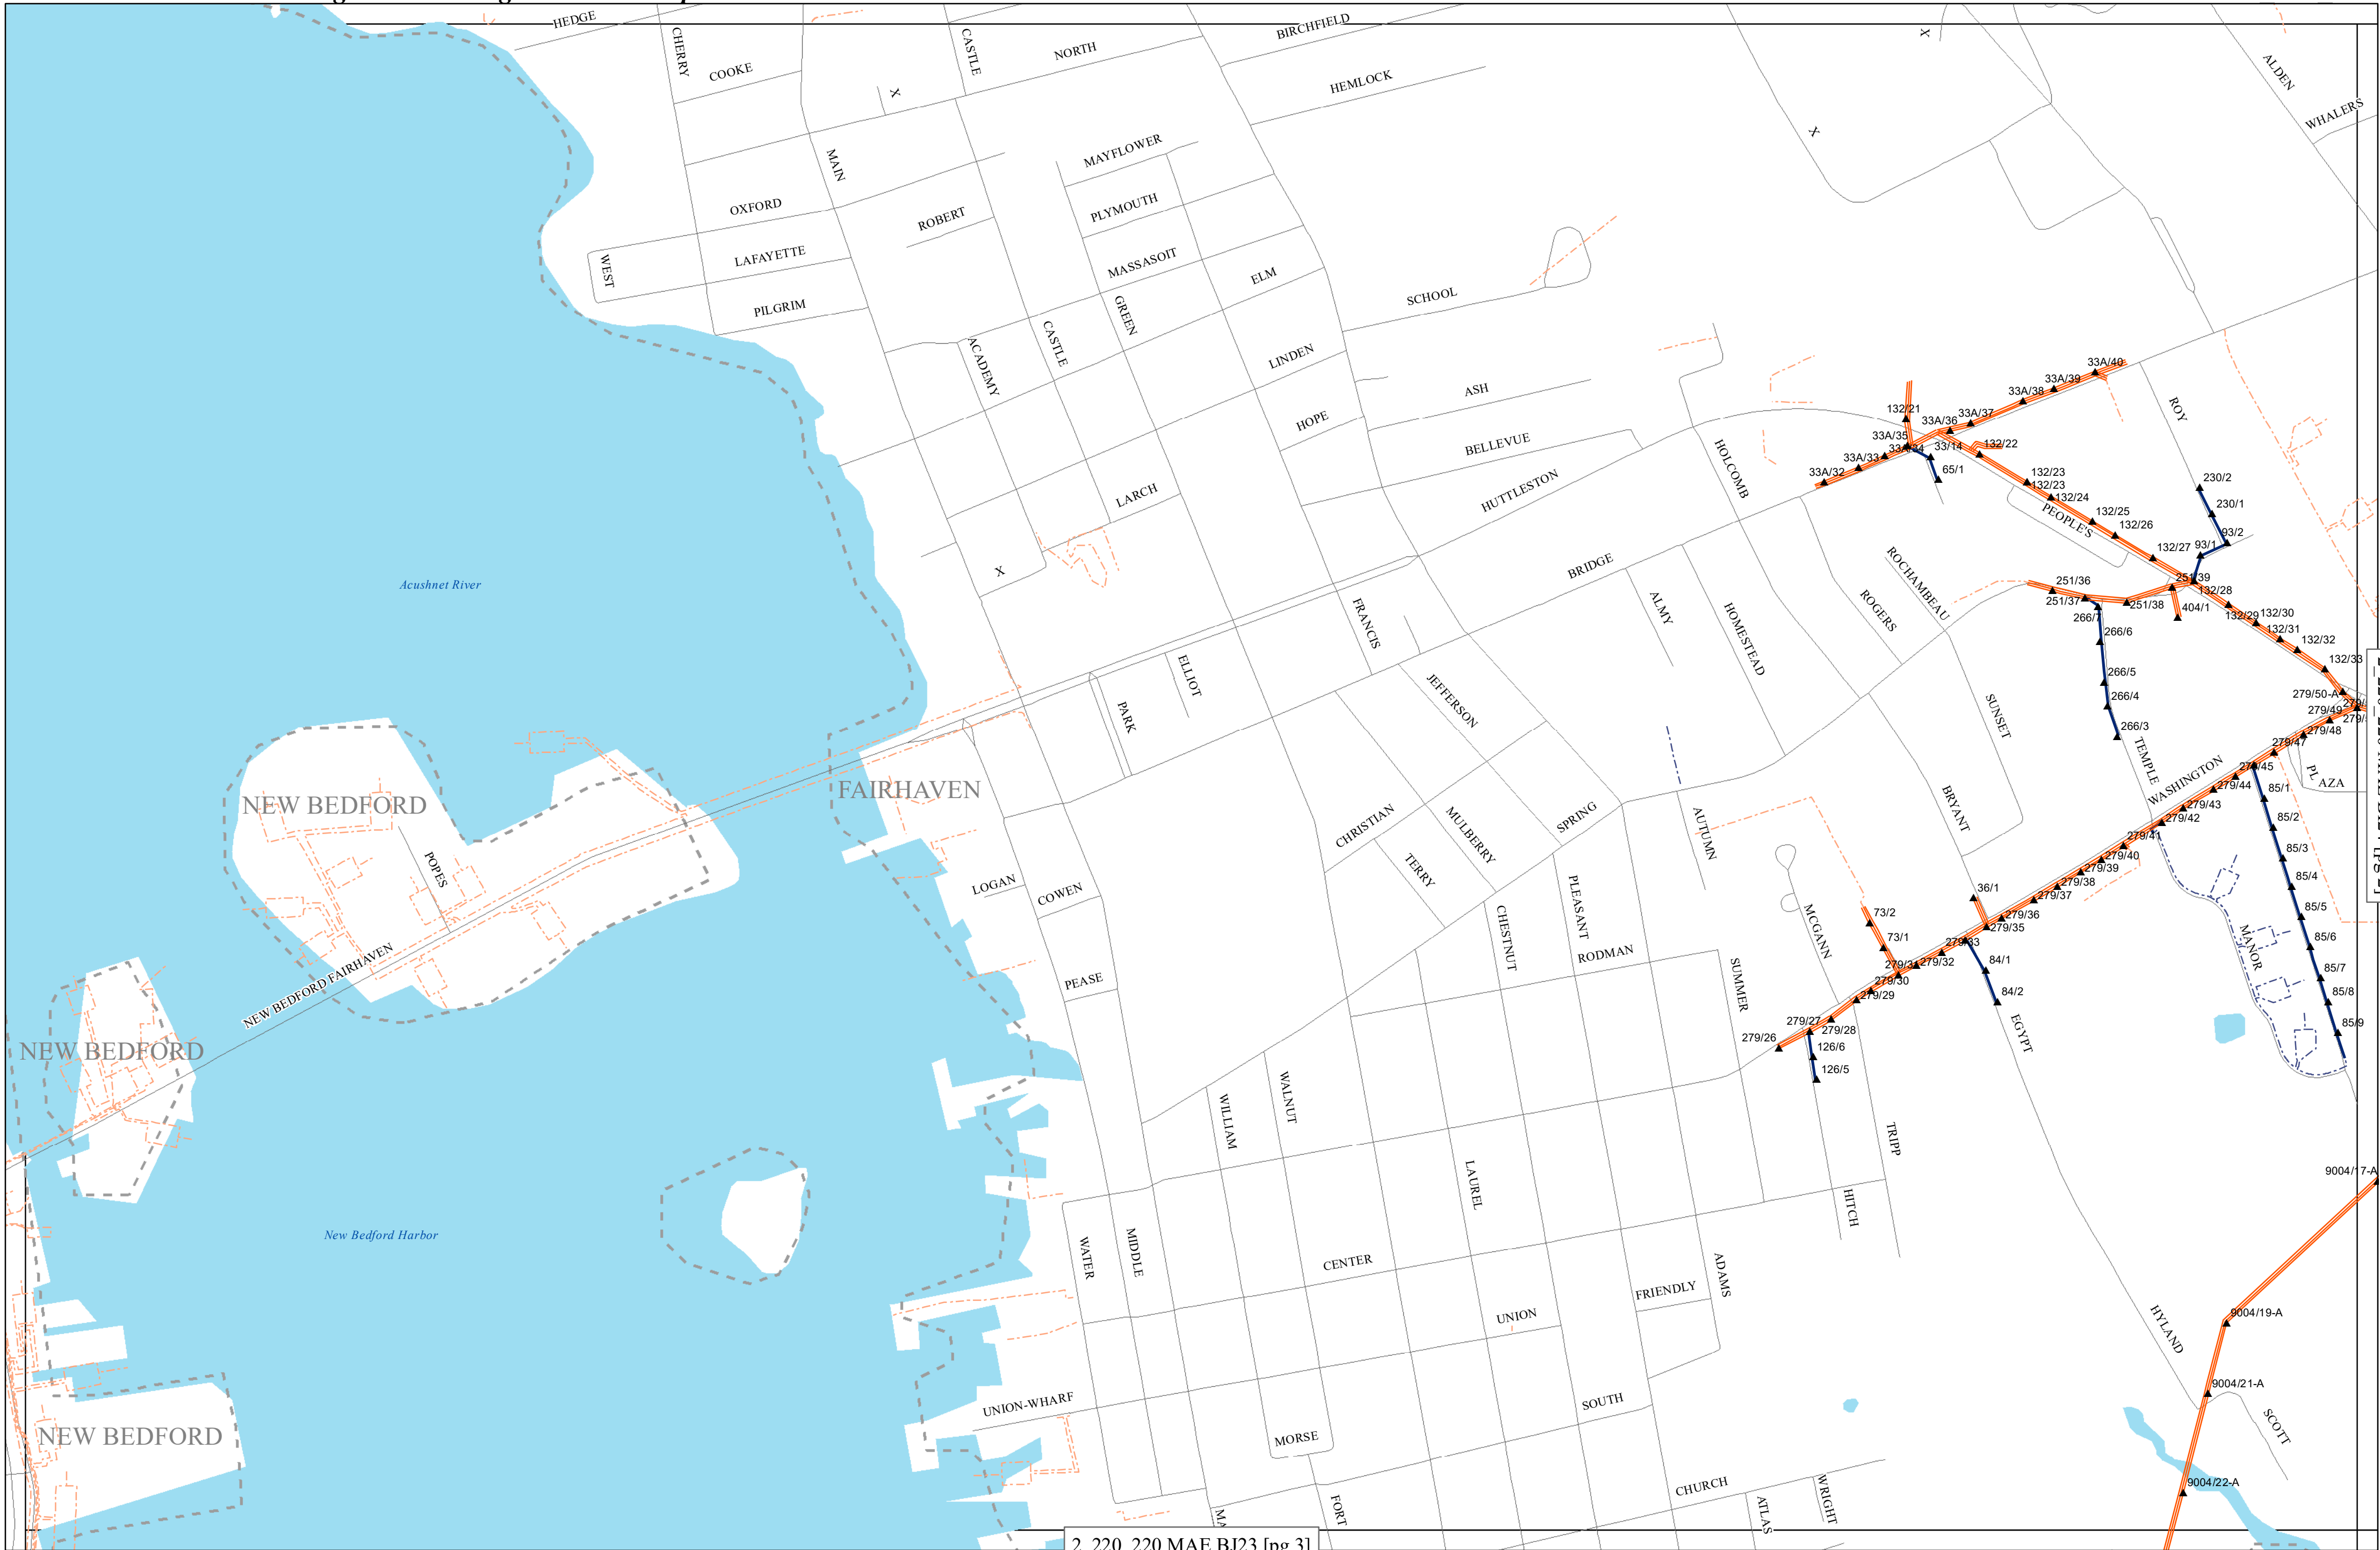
HEDGE
CHERRY
COOKE
CASTLE
NORTH
BIRCHFIELD
HEMLOCK
X
X
ALDEN
WHALERS
X
MAIN
MAYFLOWER
OXFORD
ROBERT
PLYMOUTH
WEST
LAFAYETTE
MASSASOIT
ELM
PILGRIM
SCHOOL
GREEN
ACADEMY
CASTLE
LINDEN
ASH
HOPE
BELLEVUE
ROY
HUTTLESTON
HOLCOMB
LARCH
X
Acushnet River
BRIDGE
FRANCIS
ALMY
HOMESTEAD
ROCHAMBEAU
ROGERS
PEOPLE'S
ELLIOT
PARK
JEFFERSON
SUNSET
TEMPLE
NEW BEDFORD
FAIRHAVEN
POPES
CHRISTIAN
MULBERRY
SPRING
AUTUMN
BRYANT
WASHINGTON
PLAZA
LOGAN
COWEN
TERRY
CHESTNUT
PLEASANT
RODMAN
MCGANN
MANOR
PEASE
SUMMER
EGYPT
NEW BEDFORD FAIRHAVEN
NEW BEDFORD
WILLIAM
WALNUT
TRIPP
LAUREL
HITCH
New Bedford Harbor
WATER
MIDDLE
CENTER
ADAMS
FRIENDLY
UNION
HYLAND
UNION-WHARF
SOUTH
MORSE
SCOTT
NEW BEDFORD
CHURCH
WRIGHT
ATLAS
FORT
33A/40
33A/39
33A/38
33A/37
132/21
33A/36
33A/35
33A/34
33/14
132/22
33A/33
33A/32
65/1
132/23
132/23
132/24
132/25
132/26
230/2
230/1
93/2
93/1
132/27
251/36
251/39
251/37
251/38
132/28
404/1
132/29
132/30
132/31
132/32
132/33
266/7
266/6
266/5
266/4
266/3
279/50-A
279/49
279/48
279/47
279/46
279/45
279/44
279/43
279/42
279/41
279/40
279/39
279/38
279/37
279/36
279/35
279/33
279/32
279/31
279/30
279/29
279/28
279/27
279/26
85/1
85/2
85/3
85/4
85/5
85/6
85/7
85/8
85/9
36/1
73/2
73/1
84/1
84/2
126/6
126/5
9004/17-A
9004/19-A
9004/21-A
9004/22-A
2_220_220 MAE BJ23 [pg 3]